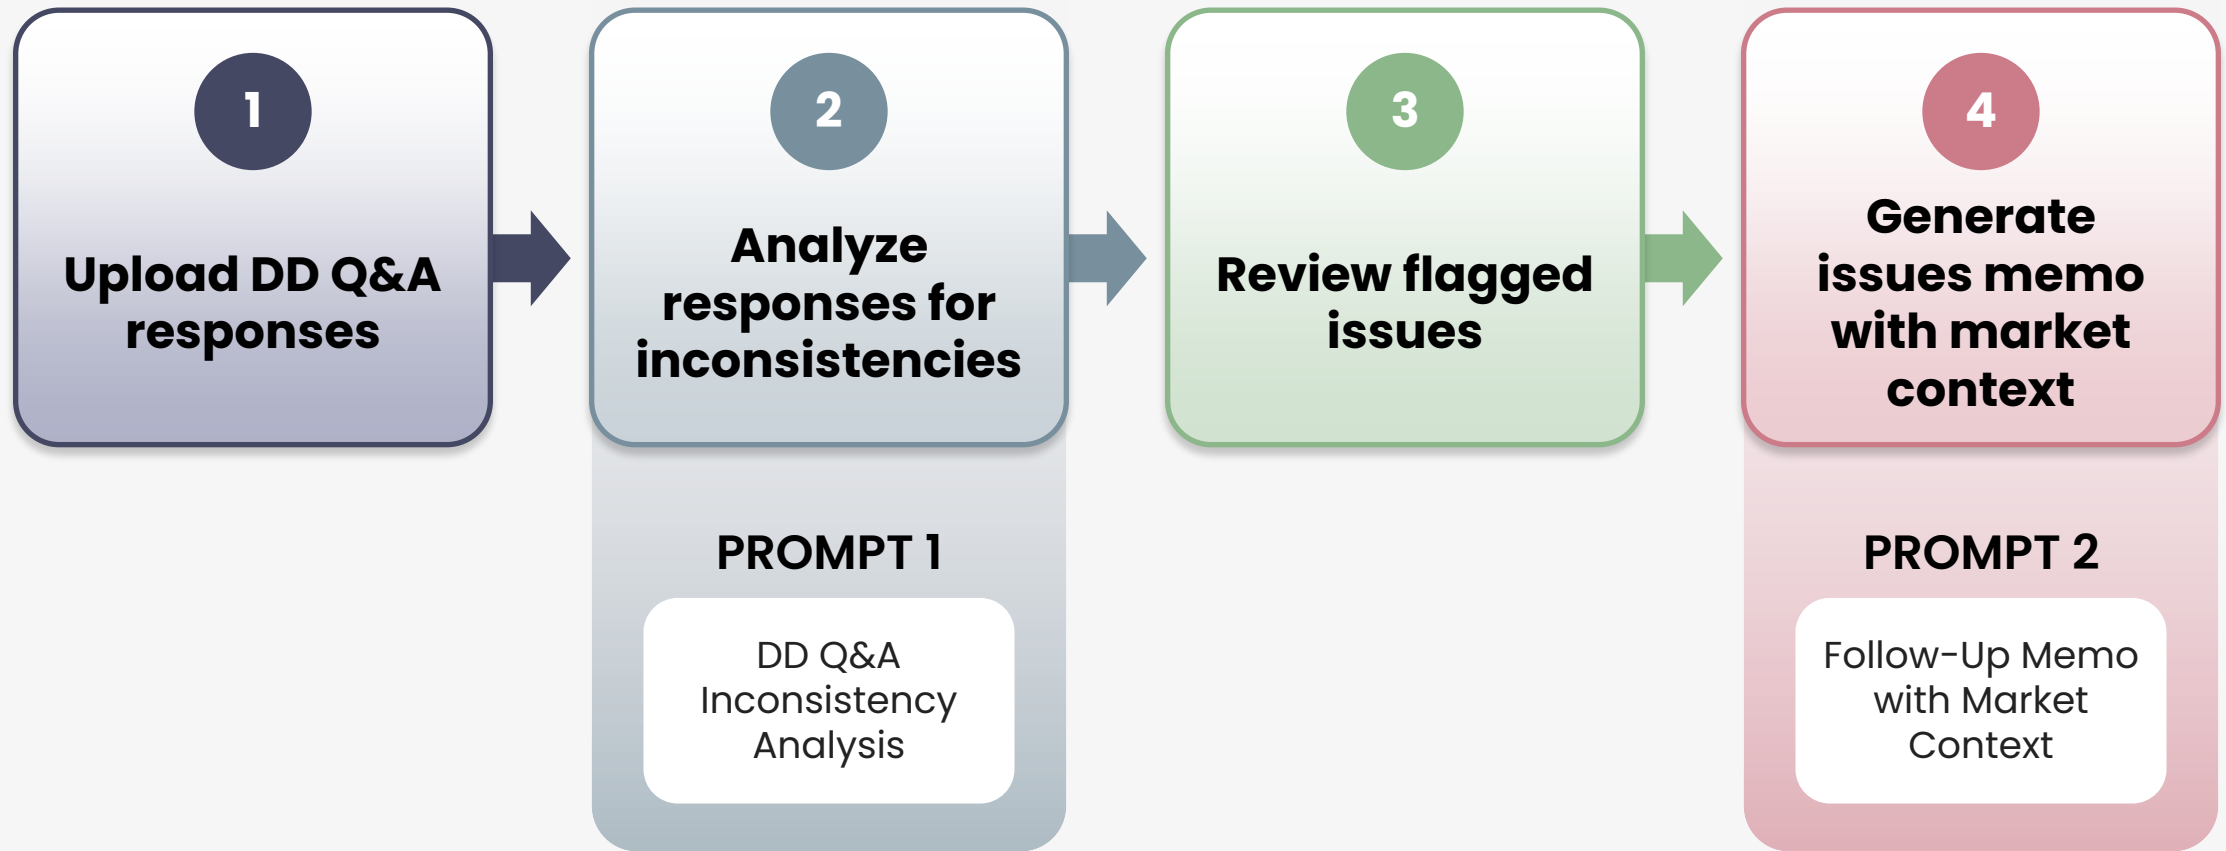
1

Upload DD Q&A responses

2

Analyze responses for inconsistencies

PROMPT 1

DD Q&A Inconsistency Analysis

3

Review flagged issues

4

Generate issues memo with market context

PROMPT 2

Follow-Up Memo with Market Context